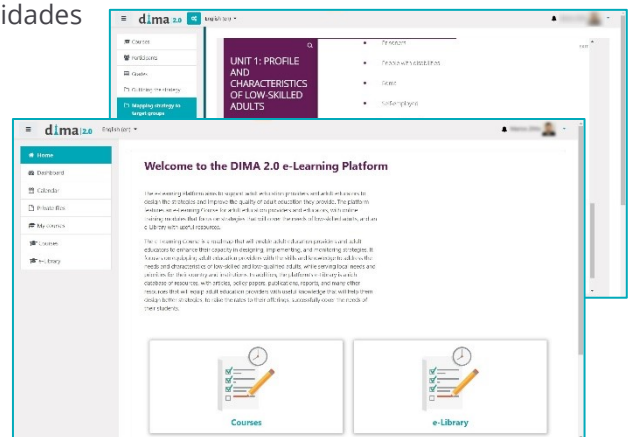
idades

dima 2.0

English (en)

Course

Participants

Grades

Building the strategy

Mapping strategy to target groups

UNIT 1: PROFILE AND CHARACTERISTICS OF LOW-SKILLED ADULTS

Pensioners

People with disabilities

Retired

Self-employed

dima 2.0

English (en)

Home

Dashboard

Calendar

Private files

My courses

Courses

e-Library

Welcome to the DIMA 2.0 e-Learning Platform

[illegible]

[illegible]

Courses

e-Library